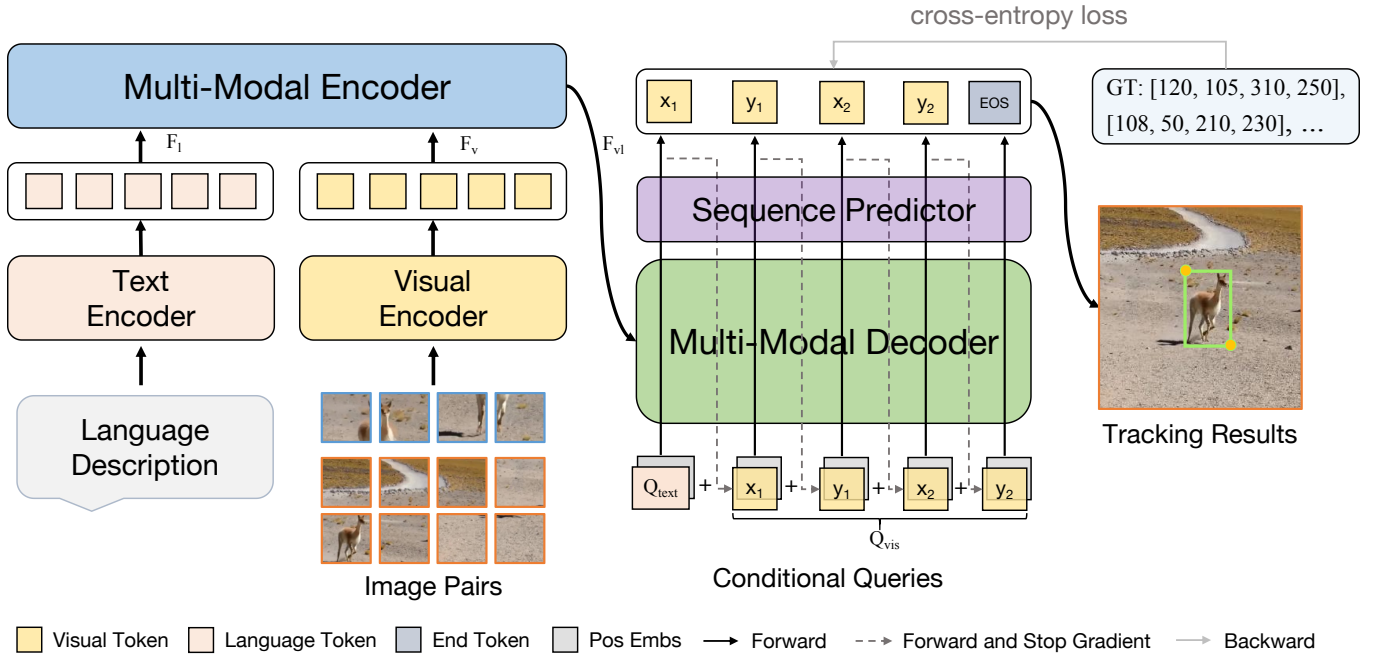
cross-entropy loss

Multi-Modal Encoder

$F_l$

$F_v$

$F_{vl}$

Text Encoder

Visual Encoder

Language Description

Image Pairs

$x_1$ $y_1$ $x_2$ $y_2$ EOS

GT: [120, 105, 310, 250], [108, 50, 210, 230], …

Sequence Predictor

Multi-Modal Decoder

Tracking Results

$Q_{text}$ + $x_1$ + $y_1$ + $x_2$ + $y_2$

$Q_{vis}$

Conditional Queries

Visual Token Language Token End Token Pos Embs Forward Forward and Stop Gradient Backward